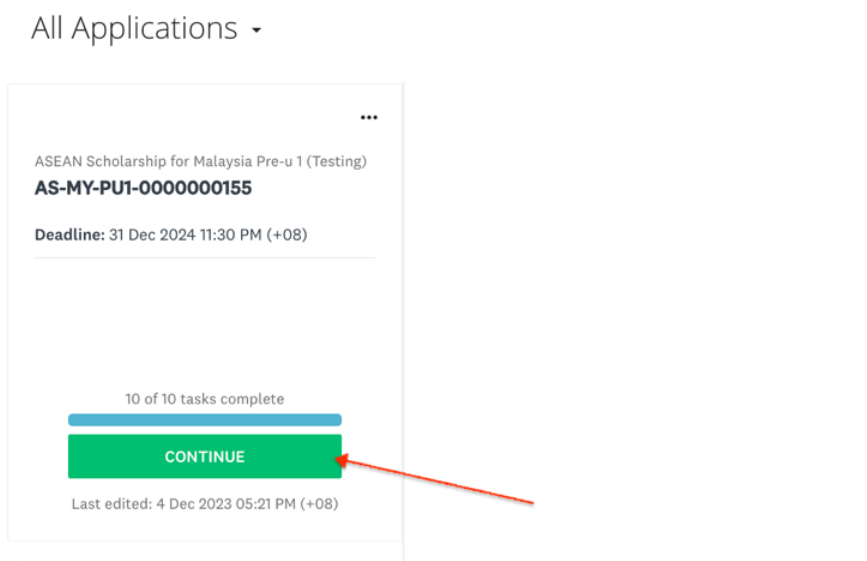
All Applications

...

ASEAN Scholarship for Malaysia Pre-u 1 (Testing)
AS-MY-PU1-0000000155

Deadline: 31 Dec 2024 11:30 PM (+08)

10 of 10 tasks complete

CONTINUE

Last edited: 4 Dec 2023 05:21 PM (+08)